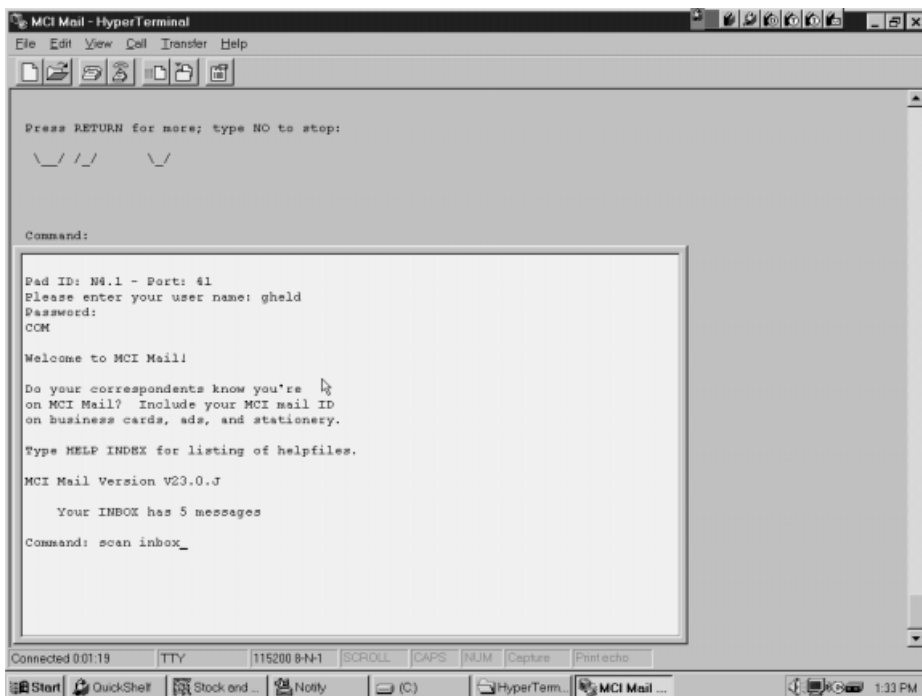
MCI Mail - HyperTerminal
File Edit View Call Transfer Help

Press RETURN for more; type NO to stop:

\_/ /_/ \_/

Command:

Pad ID: N4.1 - Port: 41
Please enter your user name: gheld
Password:
COM

Welcome to MCI Mail!

Do your correspondents know you're
on MCI Mail? Include your MCI mail ID
on business cards, ads, and stationery.

Type HELP INDEX for listing of helpfiles.

MCI Mail Version V23.0.J

Your INBOX has 5 messages

Command: scan inbox_

Connected 0:01:19 TTY 115200 8-N-1 SCROLL CAPS NUM Capture Print echo

Start QuickShelf Stock and ... Notify (C:) HyperTerm... MCI Mail ... 1:33 PM